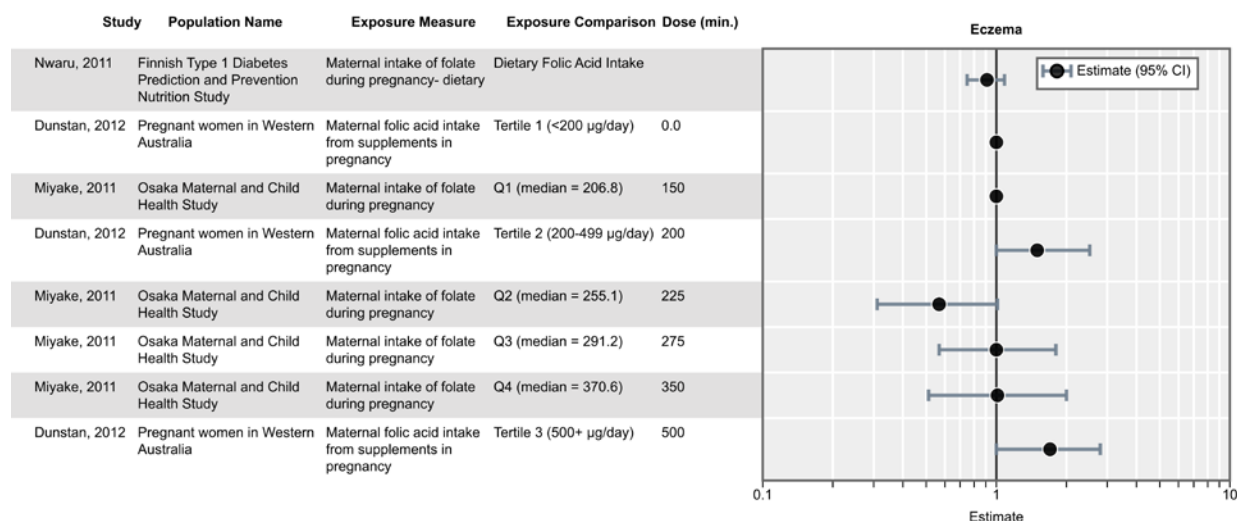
| Study | Population Name | Exposure Measure | Exposure Comparison | Dose (min.) |
|---|---|---|---|---|
| Nwaru, 2011 | Finnish Type 1 Diabetes Prediction and Prevention Nutrition Study | Maternal intake of folate during pregnancy- dietary | Dietary Folic Acid Intake | |
| Dunstan, 2012 | Pregnant women in Western Australia | Maternal folic acid intake from supplements in pregnancy | Tertile 1 (<200 µg/day) | 0.0 |
| Miyake, 2011 | Osaka Maternal and Child Health Study | Maternal intake of folate during pregnancy | Q1 (median = 206.8) | 150 |
| Dunstan, 2012 | Pregnant women in Western Australia | Maternal folic acid intake from supplements in pregnancy | Tertile 2 (200-499 µg/day) | 200 |
| Miyake, 2011 | Osaka Maternal and Child Health Study | Maternal intake of folate during pregnancy | Q2 (median = 255.1) | 225 |
| Miyake, 2011 | Osaka Maternal and Child Health Study | Maternal intake of folate during pregnancy | Q3 (median = 291.2) | 275 |
| Miyake, 2011 | Osaka Maternal and Child Health Study | Maternal intake of folate during pregnancy | Q4 (median = 370.6) | 350 |
| Dunstan, 2012 | Pregnant women in Western Australia | Maternal folic acid intake from supplements in pregnancy | Tertile 3 (500+ µg/day) | 500 |

Eczema

Estimate (95% CI)

0.1
1
10
Estimate